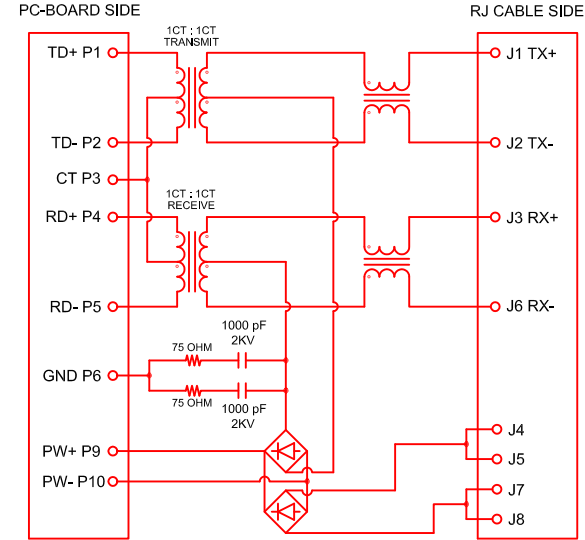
PC-BOARD SIDE

RJ CABLE SIDE

TD+ P1

1CT : 1CT
TRANSMIT

J1 TX+

TD- P2

J2 TX-

CT P3

1CT : 1CT
RECEIVE

RD+ P4

J3 RX+

RD- P5

J6 RX-

75 OHM

1000 pF
2KV

GND P6

75 OHM

1000 pF
2KV

J4

PW+ P9

J5

PW- P10

J7

J8